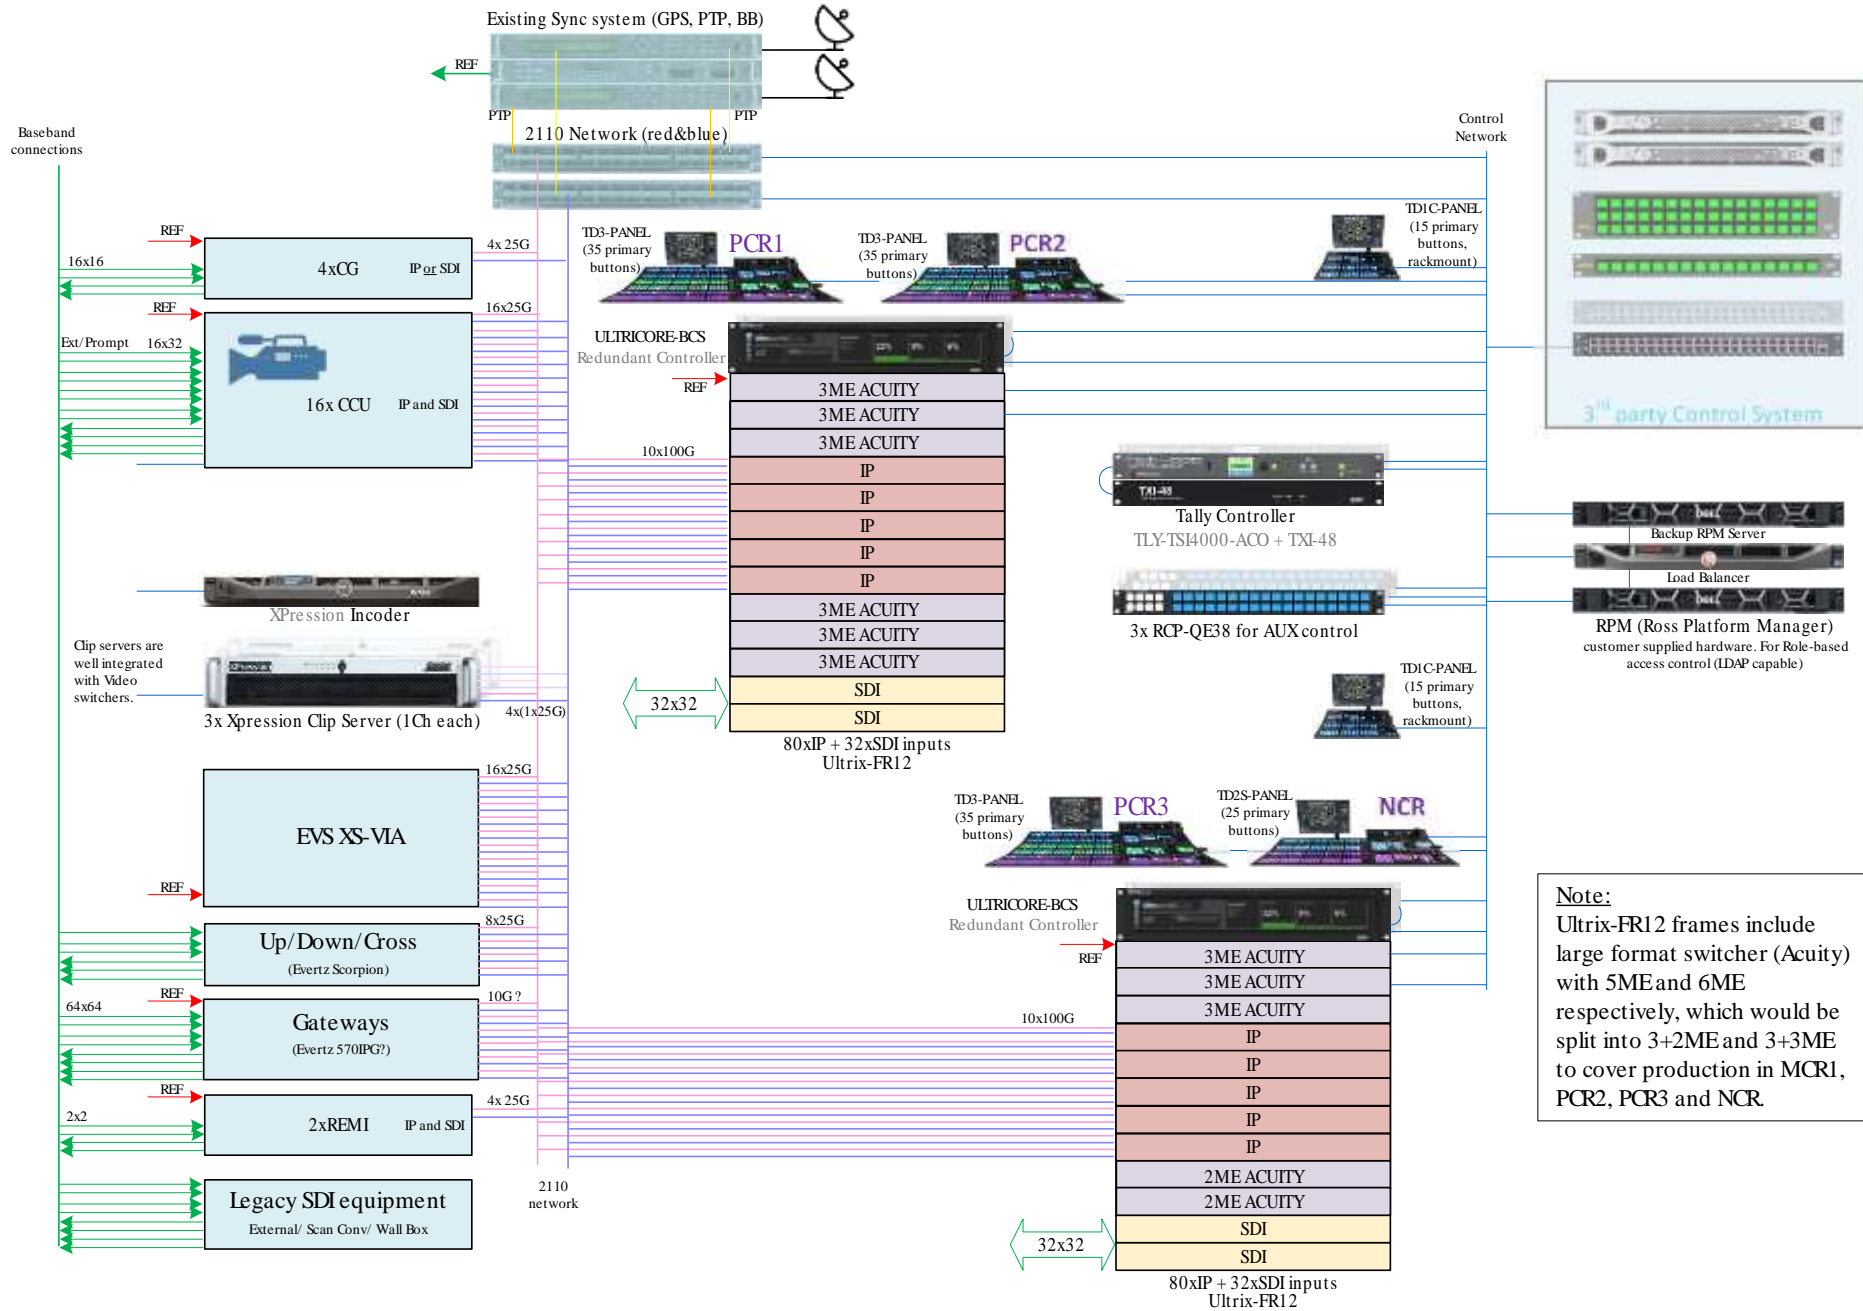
Existing Sync system (GPS, PTP, BB)

REF

PTP

PTP

2110 Network (red&blue)

Baseband connections

Control Network

REF

16x16

4xCG

IP or SDI

4x 25G

TD3-PANEL (35 primary buttons)

PCR1

TD3-PANEL (35 primary buttons)

PCR2

TD1C-PANEL (15 primary buttons, rackmount)

REF

16x25G

Ext/Prompt

16x32

16x CCU

IP and SDI

ULTRICORE-BCS

Redundant Controller

REF

3ME ACUITY

3ME ACUITY

3ME ACUITY

10x100G

IP

IP

IP

IP

IP

3ME ACUITY

3ME ACUITY

3ME ACUITY

SDI

SDI

32x32

80xIP + 32xSDI inputs

Ultrix-FR12

3rd party Control System

Tally Controller

TLY-TSI4000-ACO + TXI-48

3x RCP-QE38 for AUX control

Backup RPM Server

Load Balancer

RPM (Ross Platform Manager)

customer supplied hardware. For Role-based access control (LDAP capable)

TD1C-PANEL (15 primary buttons, rackmount)

XPression Incoder

Clip servers are well integrated with Video switchers.

3x Xpression Clip Server (1Ch each)

4x(1x25G)

16x25G

EVS XS-VIA

REF

8x25G

Up/Down/Cross

(Evertz Scorpion)

64x64

REF

10G ?

Gateways

(Evertz 570IPG?)

REF

2x2

4x 25G

2xREMI

IP and SDI

Legacy SDI equipment

External/ Scan Conv/ Wall Box

2110 network

TD3-PANEL (35 primary buttons)

PCR3

TD2S-PANEL (25 primary buttons)

NCR

ULTRICORE-BCS

Redundant Controller

REF

3ME ACUITY

3ME ACUITY

3ME ACUITY

10x100G

IP

IP

IP

IP

IP

2ME ACUITY

2ME ACUITY

SDI

SDI

32x32

80xIP + 32xSDI inputs

Ultrix-FR12

Note:

Ultrix-FR12 frames include large format switcher (Acuity) with 5ME and 6ME respectively, which would be split into 3+2ME and 3+3ME to cover production in MCR1, PCR2, PCR3 and NCR.